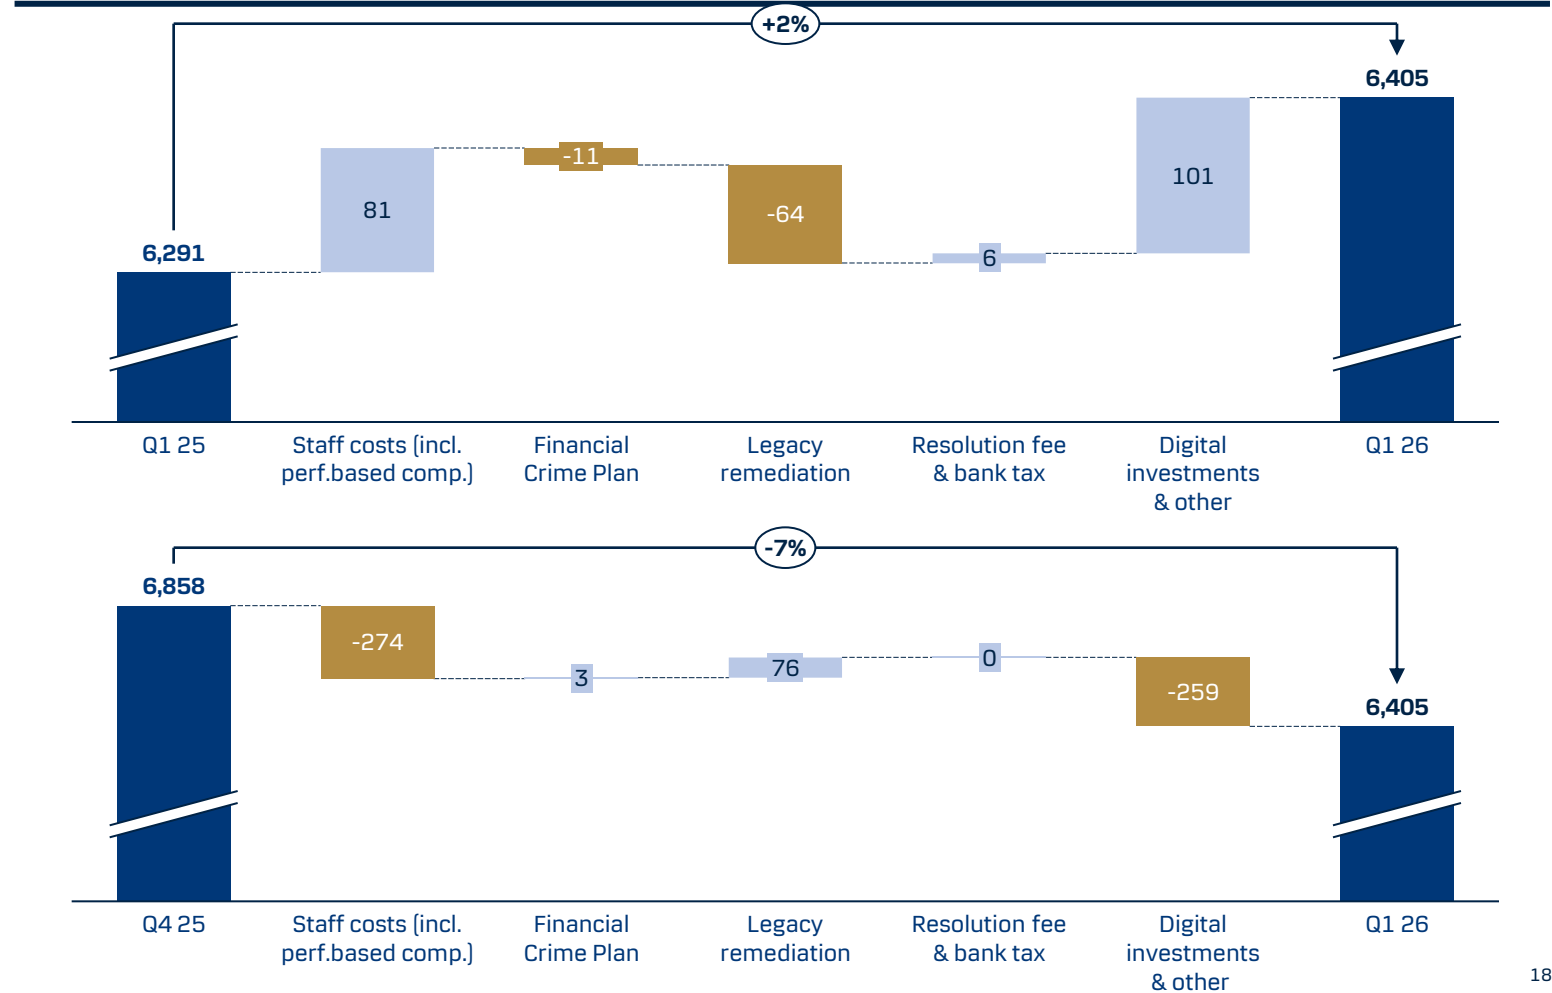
+2%

6,405

-11

101

81

-64

6,291

6

Q1 25

Staff costs (incl. perf.based comp.)

Financial Crime Plan

Legacy remediation

Resolution fee & bank tax

Digital investments & other

Q1 26

-7%

6,858

-274

3

76

0

-259

6,405

Q4 25

Staff costs (incl. perf.based comp.)

Financial Crime Plan

Legacy remediation

Resolution fee & bank tax

Digital investments & other

Q1 26

18